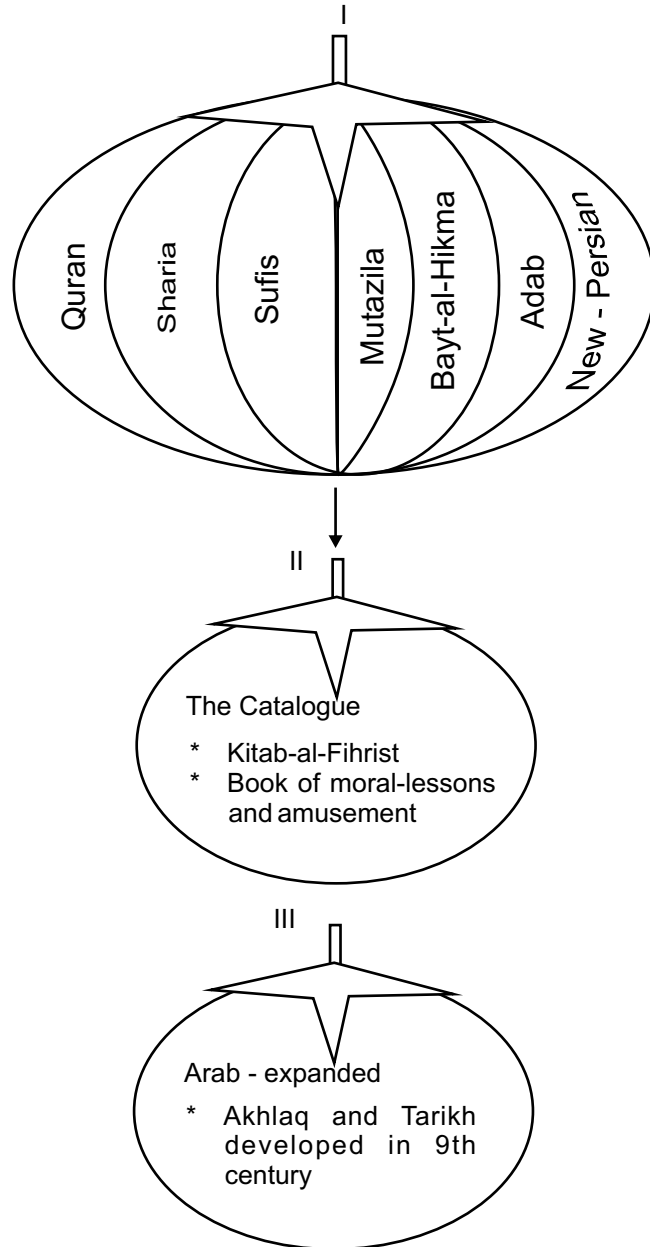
I

Quran

Sharia

Sufis

Mutazila

Bayt-al-Hikma

Adab

New - Persian

II

The Catalogue

* Kitab-al-Fihrist
* Book of moral-lessons and amusement

III

Arab - expanded

* Akhlaq and Tarikh developed in 9th century